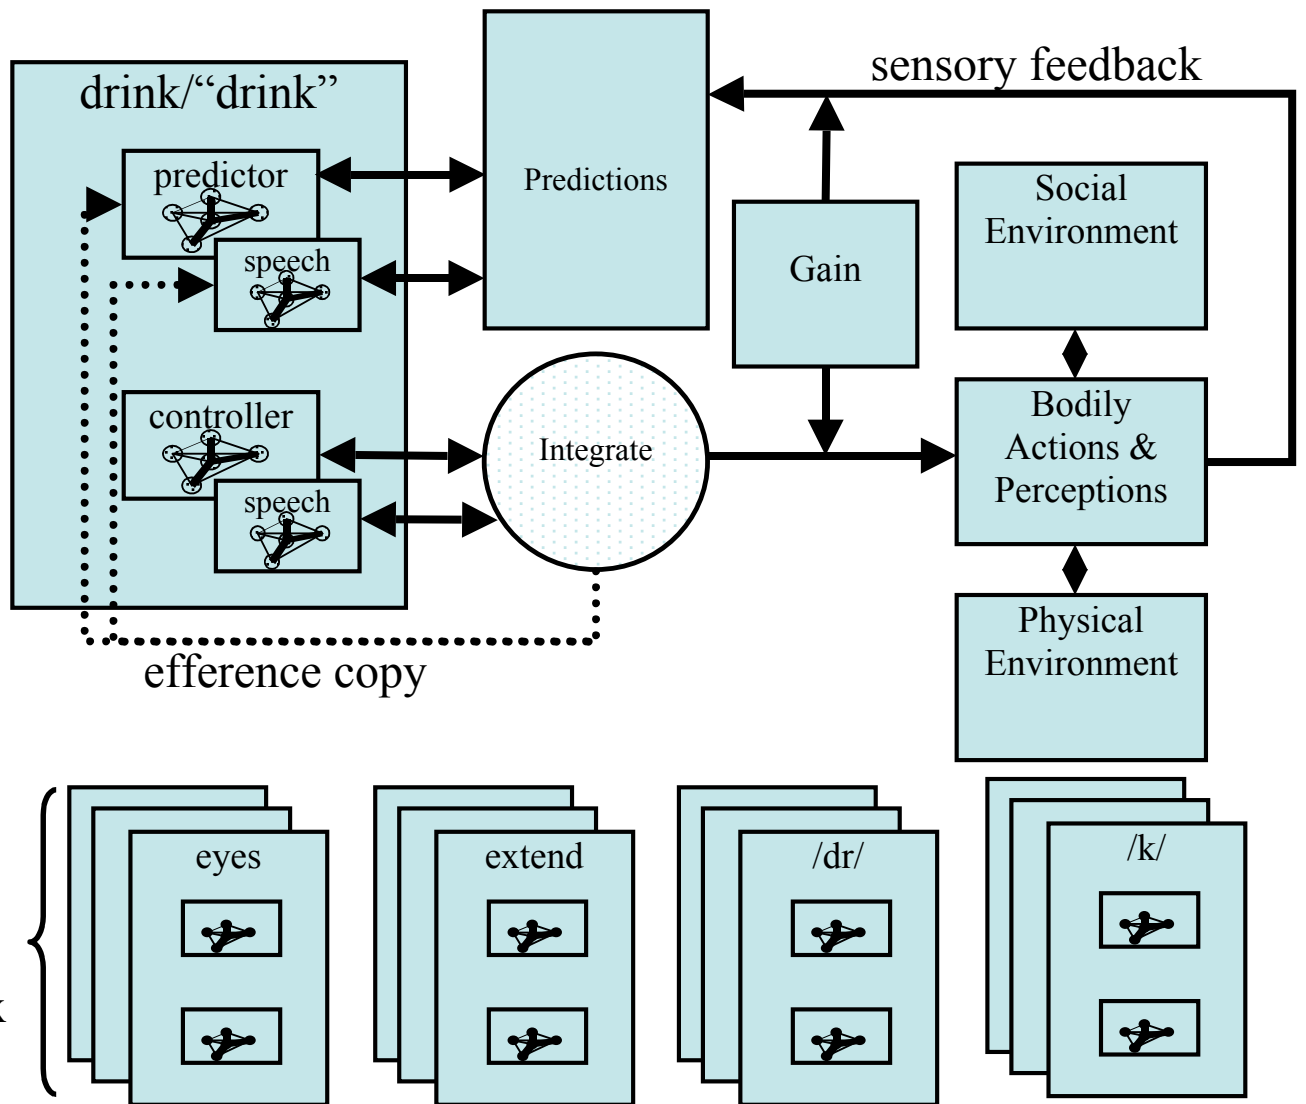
drink/"drink"

predictor

speech

controller

speech

Predictions

Integrate

Gain

sensory feedback

Social Environment

Bodily Actions & Perceptions

Physical Environment

efference copy

eyes

extend

/dr/

/k/

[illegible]